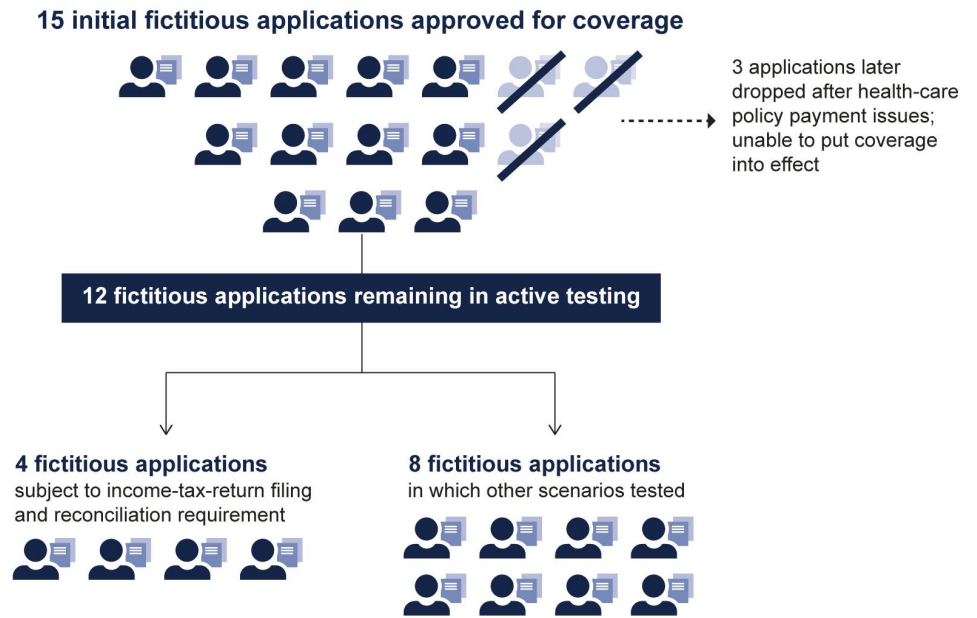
15 initial fictitious applications approved for coverage

3 applications later dropped after health-care policy payment issues; unable to put coverage into effect

12 fictitious applications remaining in active testing

4 fictitious applications
subject to income-tax-return filing and reconciliation requirement

8 fictitious applications
in which other scenarios tested